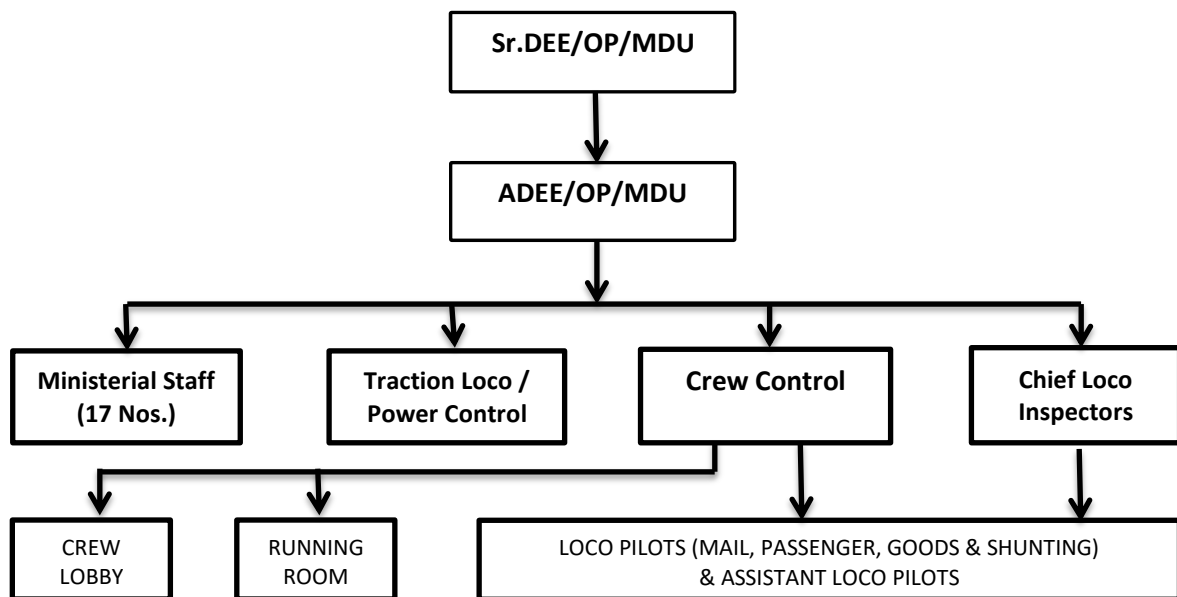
Sr.DEE/OP/MDU

ADEE/OP/MDU

Ministerial Staff (17 Nos.)

Traction Loco / Power Control

Crew Control

Chief Loco Inspectors

CREW LOBBY

RUNNING ROOM

LOCO PILOTS (MAIL, PASSENGER, GOODS & SHUNTING) & ASSISTANT LOCO PILOTS